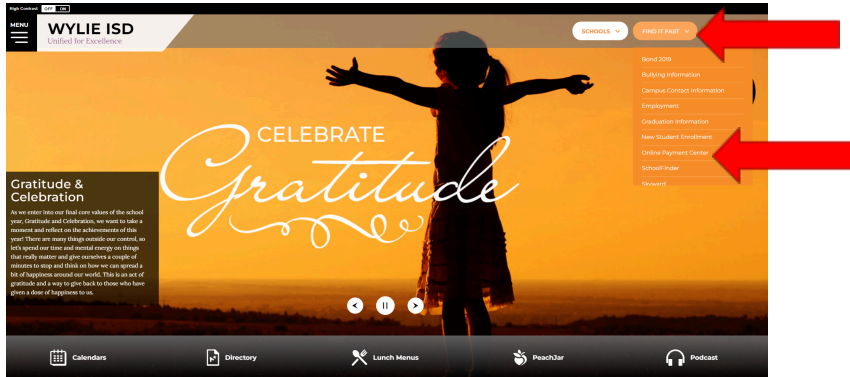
High Contrast: OFF ON

MENU

WYLIE ISD
Unified for Excellence

SCHOOLS

FIND IT FAST

Bond 2019
Bullying Information
Campus Contact Information
Employment
Graduation Information
New Student Enrollment
Online Payment Center
SchoolFinder
Skyward

CELEBRATE
Gratitude

Gratitude & Celebration

As we enter into our final core values of the school year, Gratitude and Celebration, we want to take a moment and reflect on the achievements of this year! There are many things outside our control, so let's spend our time and mental energy on things that really matter and give ourselves a couple of minutes to stop and think on how we can spread a bit of happiness around our world. This is an act of gratitude and a way to give back to those who have given a dose of happiness to us.

Calendars
Directory
Lunch Menus
PeachJar
Podcast